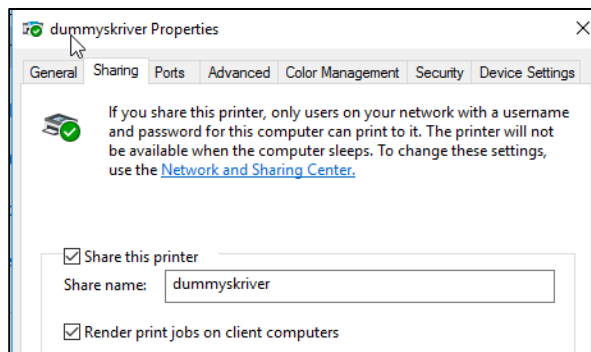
dummyskriver Properties

×

General | Sharing | Ports | Advanced | Color Management | Security | Device Settings

If you share this printer, only users on your network with a username and password for this computer can print to it. The printer will not be available when the computer sleeps. To change these settings, use the Network and Sharing Center.

☑ Share this printer

Share name: dummyskriver

☑ Render print jobs on client computers